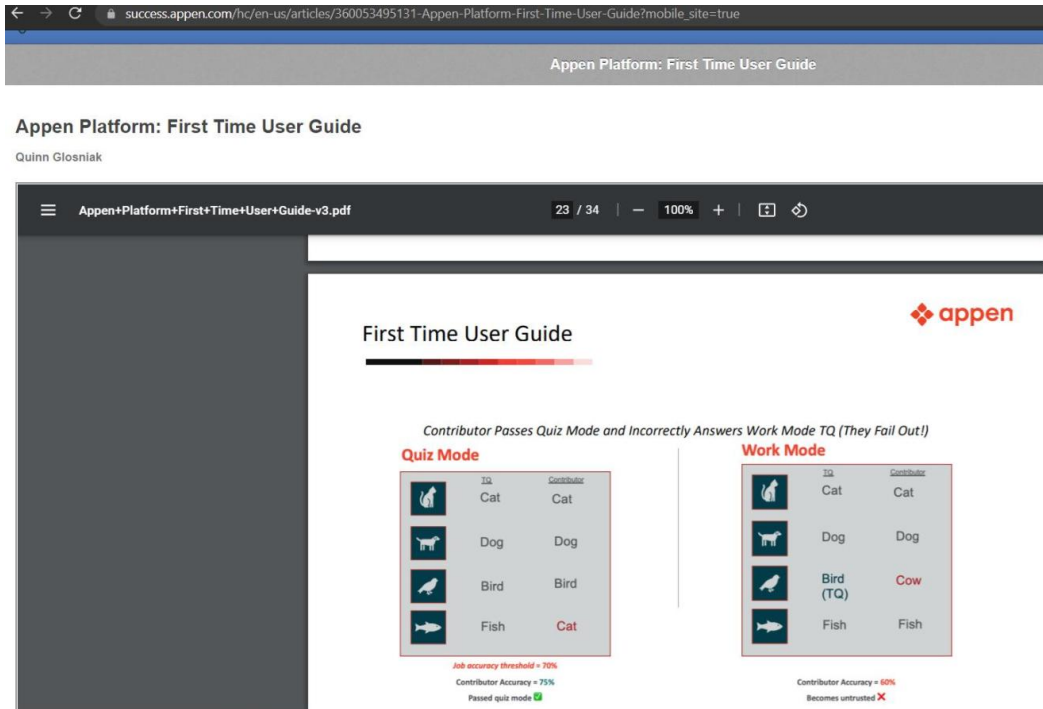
success.appen.com/hc/en-us/articles/360053495131-Appen-Platform-First-Time-User-Guide?mobile_site=true

Appen Platform: First Time User Guide

Appen Platform: First Time User Guide

Quinn Glosniak

Appen+Platform+First+Time+User+Guide-v3.pdf

23 / 34 | — 100% +

First Time User Guide

appen

Contributor Passes Quiz Mode and Incorrectly Answers Work Mode TQ (They Fail Out!)

Quiz Mode

| | TQ | Contributor |
|---|---|---|
| | Cat | Cat |
| | Dog | Dog |
| | Bird | Bird |
| | Fish | Cat |

Job accuracy threshold = 70%

Contributor Accuracy = 75%

Passed quiz mode

Work Mode

| | TQ | Contributor |
|---|---|---|
| | Cat | Cat |
| | Dog | Dog |
| | Bird (TQ) | Cow |
| | Fish | Fish |

Contributor Accuracy = 60%

Becomes untrusted